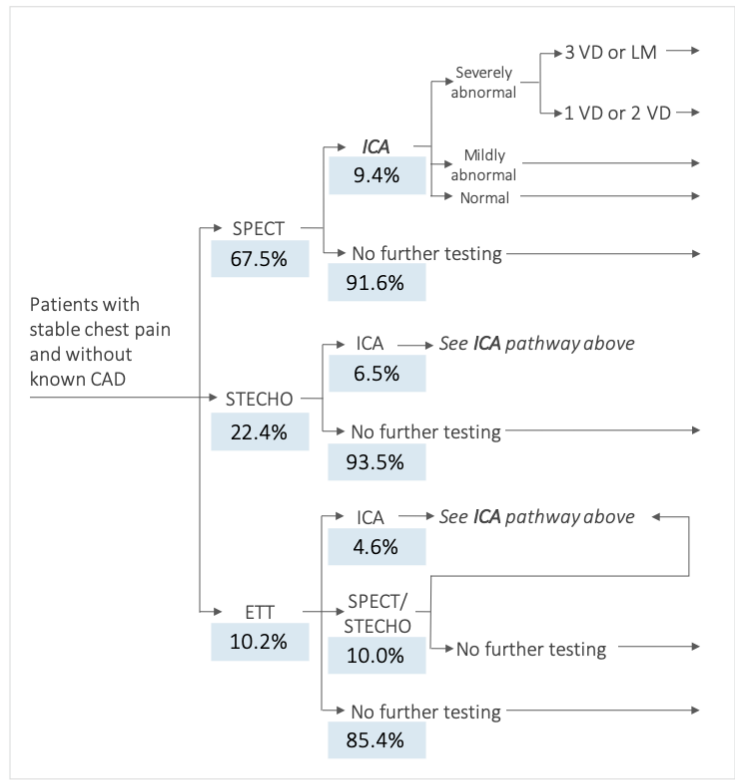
Patients with stable chest pain and without known CAD

SPECT
67.5%

ICA
9.4%

Severely abnormal

3 VD or LM

1 VD or 2 VD

Mildly abnormal

Normal

No further testing
91.6%

STECHO
22.4%

ICA
6.5%

See ICA pathway above

No further testing
93.5%

ETT
10.2%

ICA
4.6%

See ICA pathway above

SPECT/ STECHO
10.0%

No further testing

No further testing
85.4%